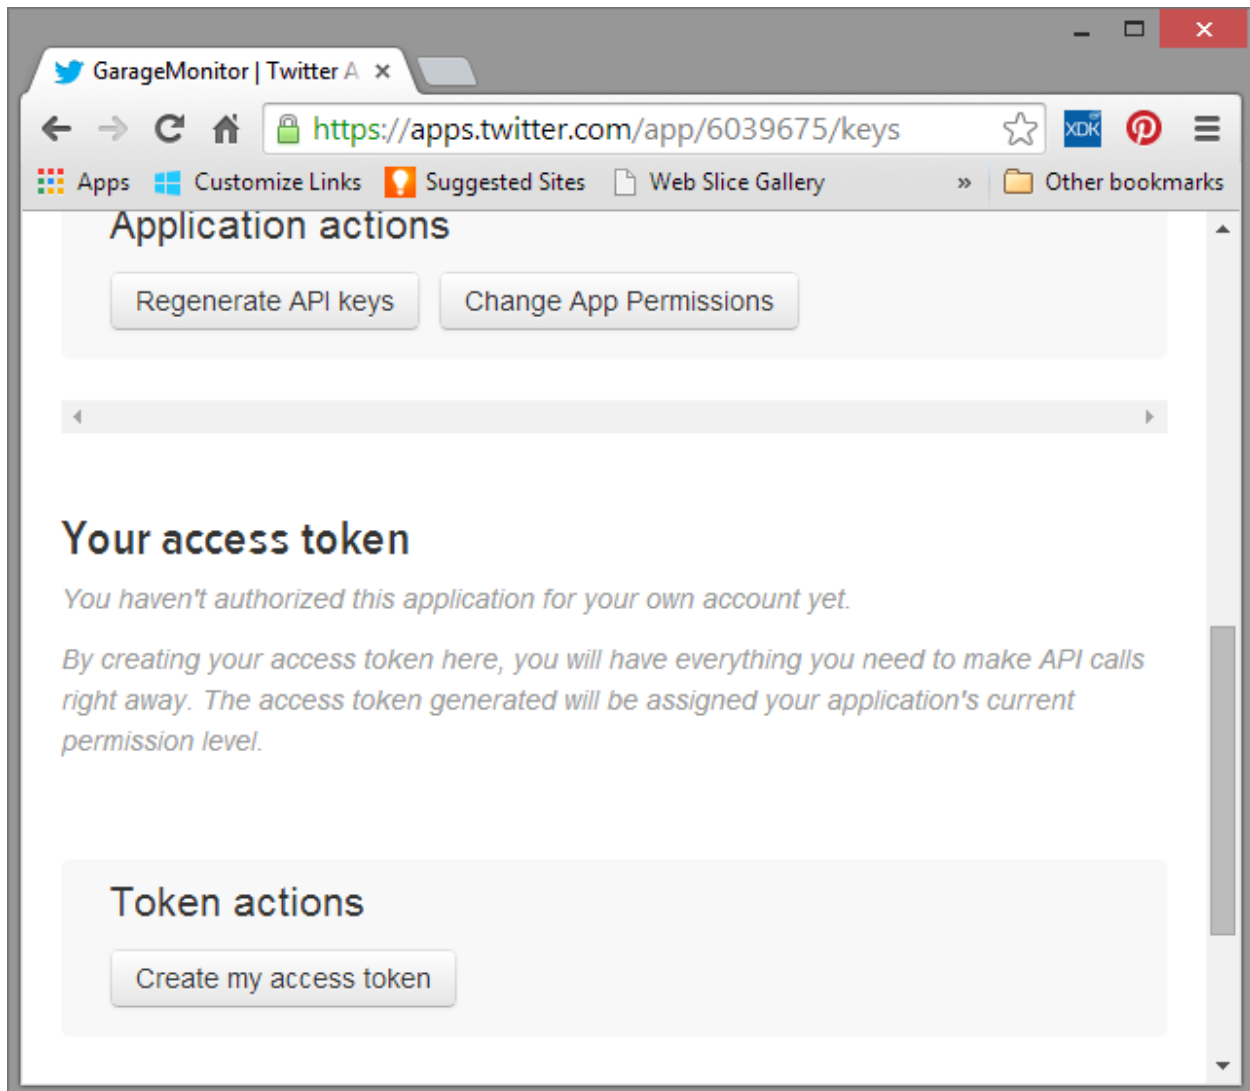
GarageMonitor | Twitter A ×

https://apps.twitter.com/app/6039675/keys

XDK

Apps Customize Links Suggested Sites Web Slice Gallery » Other bookmarks

Application actions

Regenerate API keys Change App Permissions

Your access token

You haven't authorized this application for your own account yet.

By creating your access token here, you will have everything you need to make API calls right away. The access token generated will be assigned your application's current permission level.

Token actions

Create my access token